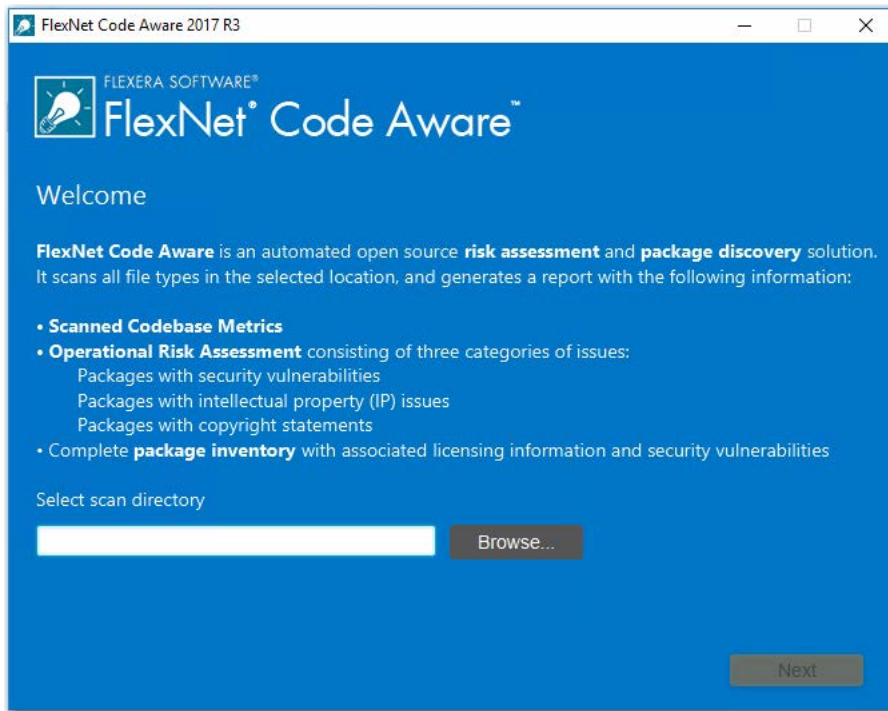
FlexNet Code Aware 2017 R3

FLEXERA SOFTWARE®
FlexNet® Code Aware™

Welcome

FlexNet Code Aware is an automated open source risk assessment and package discovery solution. It scans all file types in the selected location, and generates a report with the following information:

• Scanned Codebase Metrics
• Operational Risk Assessment consisting of three categories of issues:
Packages with security vulnerabilities
Packages with intellectual property (IP) issues
Packages with copyright statements
• Complete package inventory with associated licensing information and security vulnerabilities

Select scan directory

Browse...

Next